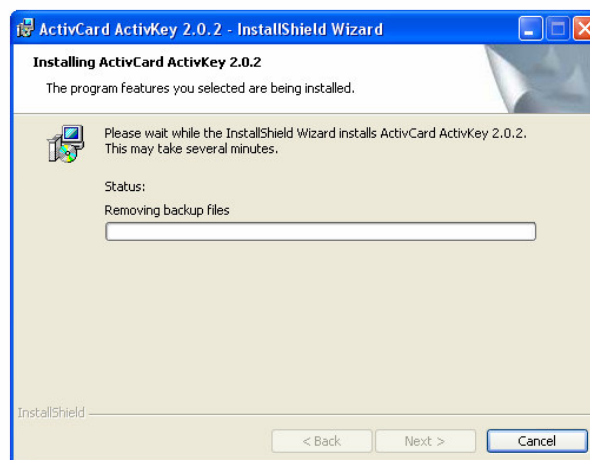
ActivCard ActivKey 2.0.2 - InstallShield Wizard

Installing ActivCard ActivKey 2.0.2

The program features you selected are being installed.

Please wait while the InstallShield Wizard installs ActivCard ActivKey 2.0.2. This may take several minutes.

Status:

Removing backup files

InstallShield

< Back

Next >

Cancel